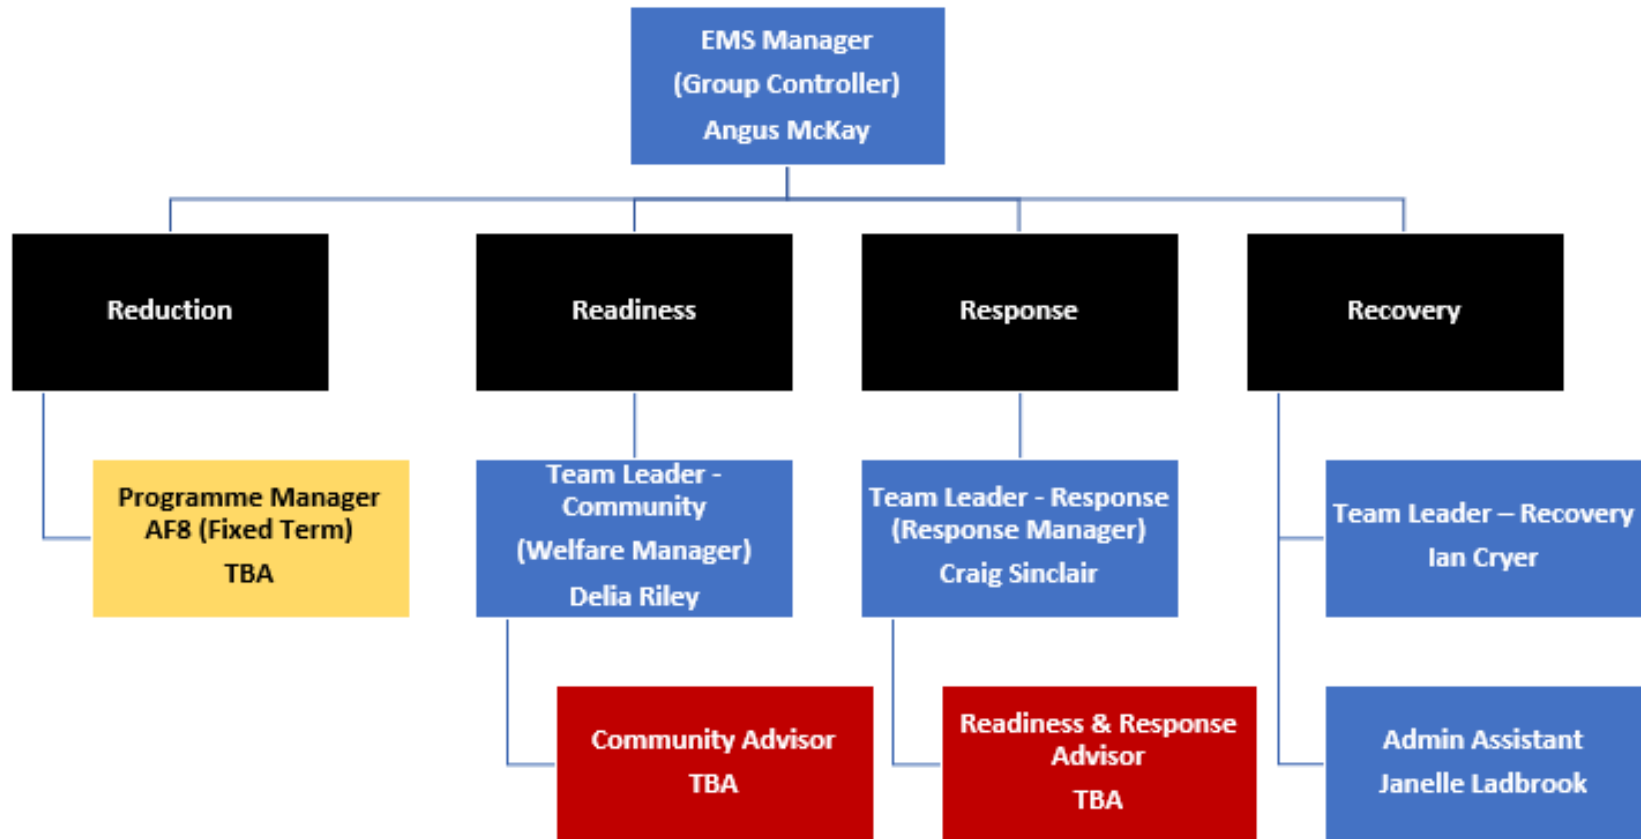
EMS Manager
(Group Controller)
Angus McKay

Reduction

Readiness

Response

Recovery

Programme Manager
AF8 (Fixed Term)
TBA

Team Leader - Community
(Welfare Manager)
Delia Riley

Team Leader - Response
(Response Manager)
Craig Sinclair

Team Leader – Recovery
Ian Cryer

Community Advisor
TBA

Readiness & Response Advisor
TBA

Admin Assistant
Janelle Ladbrook